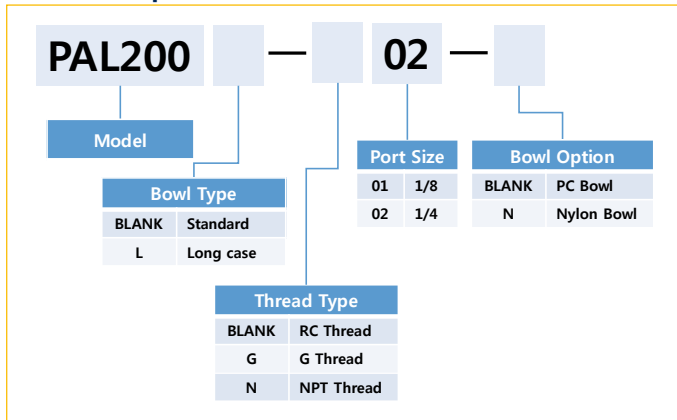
PAL200 — — 02 —

Model

Bowl Type

| BLANK | Standard |
|---|---|
| L | Long case |

Thread Type

| BLANK | RC Thread |
|---|---|
| G | G Thread |
| N | NPT Thread |

Port Size

| 01 | 1/8 |
|---|---|
| 02 | 1/4 |

Bowl Option

| BLANK | PC Bowl |
|---|---|
| N | Nylon Bowl |